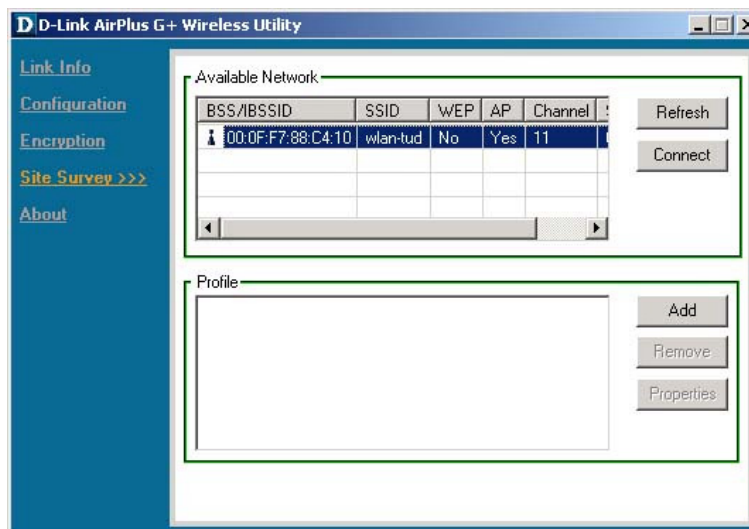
D D-Link AirPlus G+ Wireless Utility

Link Info
Configuration
Encryption
Site Survey >>>
About

Available Network

| BSS/IBSSID | SSID | WEP | AP | Channel | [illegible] |
|---|---|---|---|---|---|
| 00:0F:F7:88:C4:10 | wlan-tud | No | Yes | 11 | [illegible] |

Refresh
Connect

Profile

Add
Remove
Properties